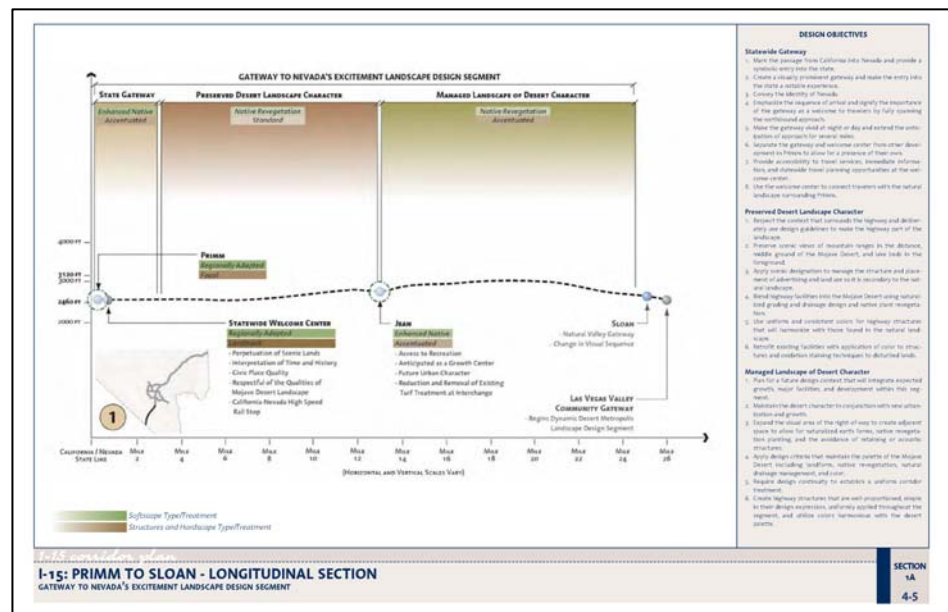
GATEWAY TO NEVADA'S EXCITEMENT LANDSCAPE DESIGN SEGMENT

STATE GATEWAY

Enhanced Native
Accentuated

PRESERVED DESERT LANDSCAPE CHARACTER

Native Revegetation
Standard

MANAGED LANDSCAPE OF DESERT CHARACTER

Native Revegetation
Accentuated

4000 FT

3130 FT
3000 FT

2460 FT

2000 FT

PRIMM
Regionally Adapted
Focal

STATEWIDE WELCOME CENTER
Regionally Adapted
Landmark
- Perpetuation of Scenic Lands
- Interpretation of Time and History
- Civic Place Quality
- Respectful of the Qualities of Mojave Desert Landscape
- California Nevada High Speed Rail Stop

JEAN
Enhanced Native
Accentuated
- Access to Recreation
- Anticipated as a Growth Center
- Future Urban Character
- Reduction and Removal of Existing Turf Treatment at Interchange

SLOAN
- Natural Valley Gateway
- Change in Visual Sequence

LAS VEGAS VALLEY COMMUNITY GATEWAY
- Begins Dynamic Desert Metropolis Landscape Design Segment

1

CALIFORNIA / NEVADA STATE LINE

MILE 2
MILE 4
MILE 6
MILE 8
MILE 10
MILE 12
MILE 14
MILE 16
MILE 18
MILE 20
MILE 22
MILE 24
MILE 26

(HORIZONTAL AND VERTICAL SCALES VARY)

Softscape Type/Treatment
Structures and Hardscape Type/Treatment

DESIGN OBJECTIVES

Statewide Gateway
1. Mark the passage from California into Nevada and provide a symbolic entry into the state.
2. Create a visually prominent gateway and make the entry into the state a notable experience.
3. Convey the identity of Nevada.
4. Emphasize the sequence of arrival and signify the importance of the gateway as a welcome to travelers by fully screening the northbound approach.
5. Make the gateway vivid at night or day and extend the anticipation of approach for several miles.
6. Separate the gateway and welcome center from other development in Primm to allow for a presence of their own.
7. Provide accessibility to travel services, immediate information, and statewide travel planning opportunities at the welcome center.
8. Use the welcome center to connect travelers with the natural landscape surrounding Primm.

Preserved Desert Landscape Character
1. Respect the context that surrounds the highway and deliberately use design guidelines to make the highway part of the landscape.
2. Preserve scenic views of mountain ranges in the distance, middle ground of the Mojave Desert, and lake beds in the foreground.
3. Apply scenic designation to manage the structure and placement of advertising and land use so it is secondary to the natural landscape.
4. Blend highway facilities into the Mojave Desert using naturalized grading and drainage designs and native plant revegetation.
5. Use uniform and consistent colors for highway structures that will harmonize with those found in the natural landscape.
6. Retrofit existing facilities with application of color to structures and erosion staining techniques to disturbed lands.

Managed Landscape of Desert Character
1. Plan for a future design context that will integrate expected growth, major facilities, and development within this segment.
2. Maintain the desert character in conjunction with new urbanization and growth.
3. Expand the visual area of the right-of-way to create adjacent space to allow for naturalized earth forms, native revegetation planting, and the avoidance of retaining or acoustic structures.
4. Apply design criteria that maintain the palette of the Mojave Desert including landforms, native revegetation, natural drainage management, and color.
5. Require design continuity to establish a uniform corridor treatment.
6. Create highway structures that are well proportioned, simple in their design expression, uniformly applied throughout the segment, and utilize colors harmonious with the desert palette.

I-15 corridor plan

I-15: PRIMM TO SLOAN - LONGITUDINAL SECTION
GATEWAY TO NEVADA'S EXCITEMENT LANDSCAPE DESIGN SEGMENT

SECTION 1A
4-5